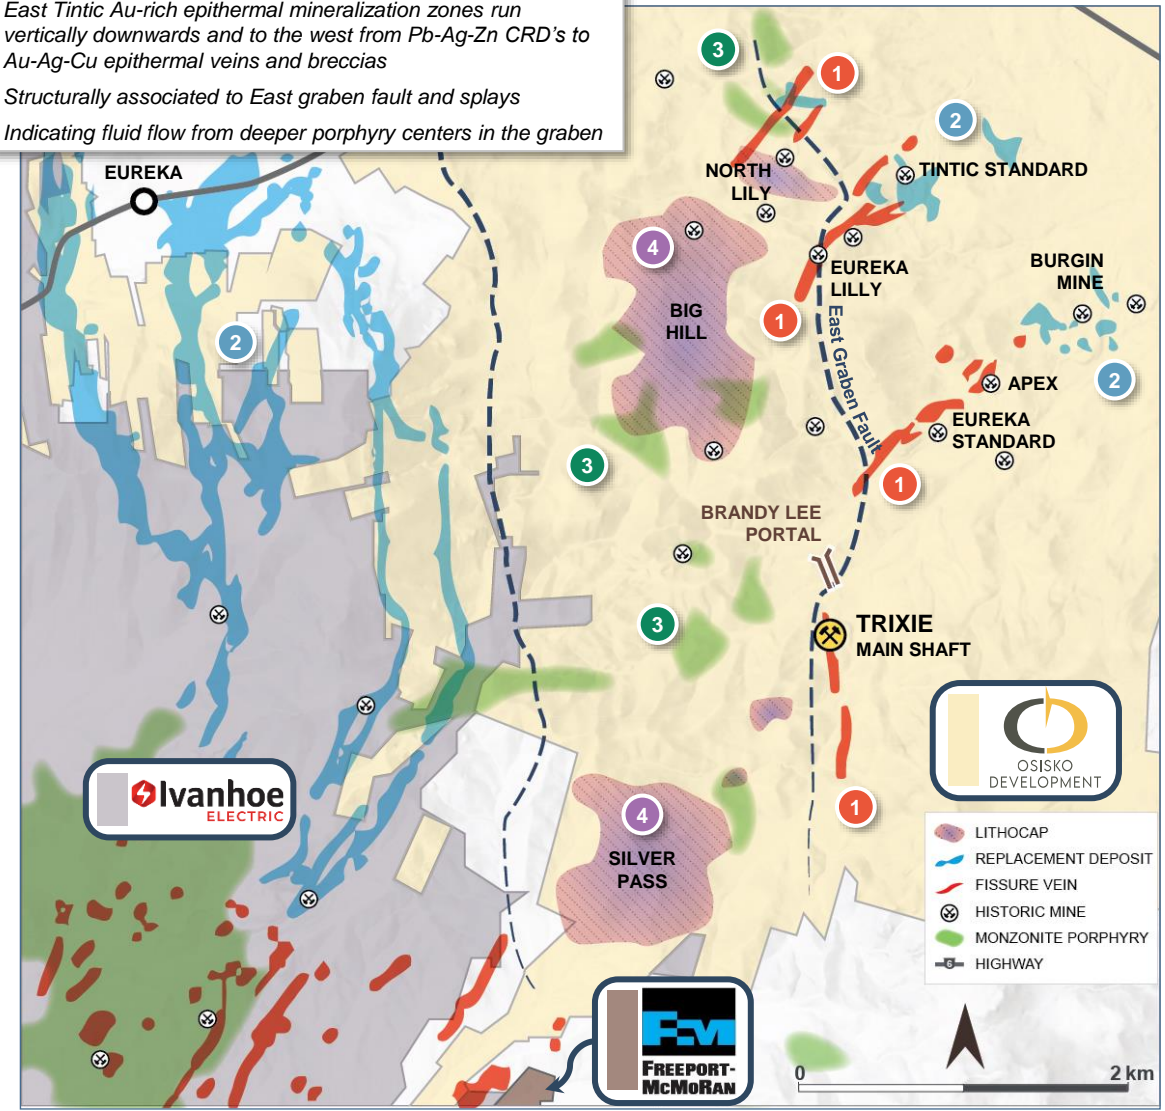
East Tintic Au-rich epithermal mineralization zones run vertically downwards and to the west from Pb-Ag-Zn CRD's to Au-Ag-Cu epithermal veins and breccias

Structurally associated to East graben fault and splays

Indicating fluid flow from deeper porphyry centers in the graben

EUREKA

3

1

2

NORTH LILY

TINTIC STANDARD

4

EUREKA LILLY

BURGIN MINE

2

BIG HILL

1

East Graben Fault

APEX

2

EUREKA STANDARD

3

1

BRANDY LEE PORTAL

3

TRIXIE MAIN SHAFT

OSISKO DEVELOPMENT

Ivanhoe ELECTRIC

4

SILVER PASS

1

LITHOCAP
REPLACEMENT DEPOSIT
FISSURE VEIN
HISTORIC MINE
MONZONITE PORPHYRY
HIGHWAY

FREEPORT-McMoRAN

0

2 km